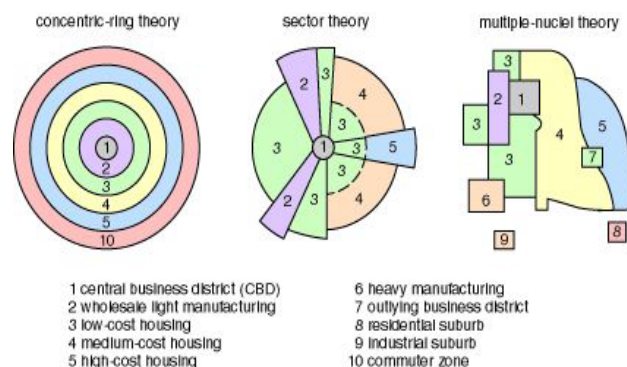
concentric-ring theory

1
2
3
4
5
10

sector theory

2
3
4
3
1
3
3
5
3
2
3
4

multiple-nuclei theory

3
2
1
3
4
5
3
7
6
9
8

1 central business district (CBD)
2 wholesale light manufacturing
3 low-cost housing
4 medium-cost housing
5 high-cost housing

6 heavy manufacturing
7 outlying business district
8 residential suburb
9 industrial suburb
10 commuter zone